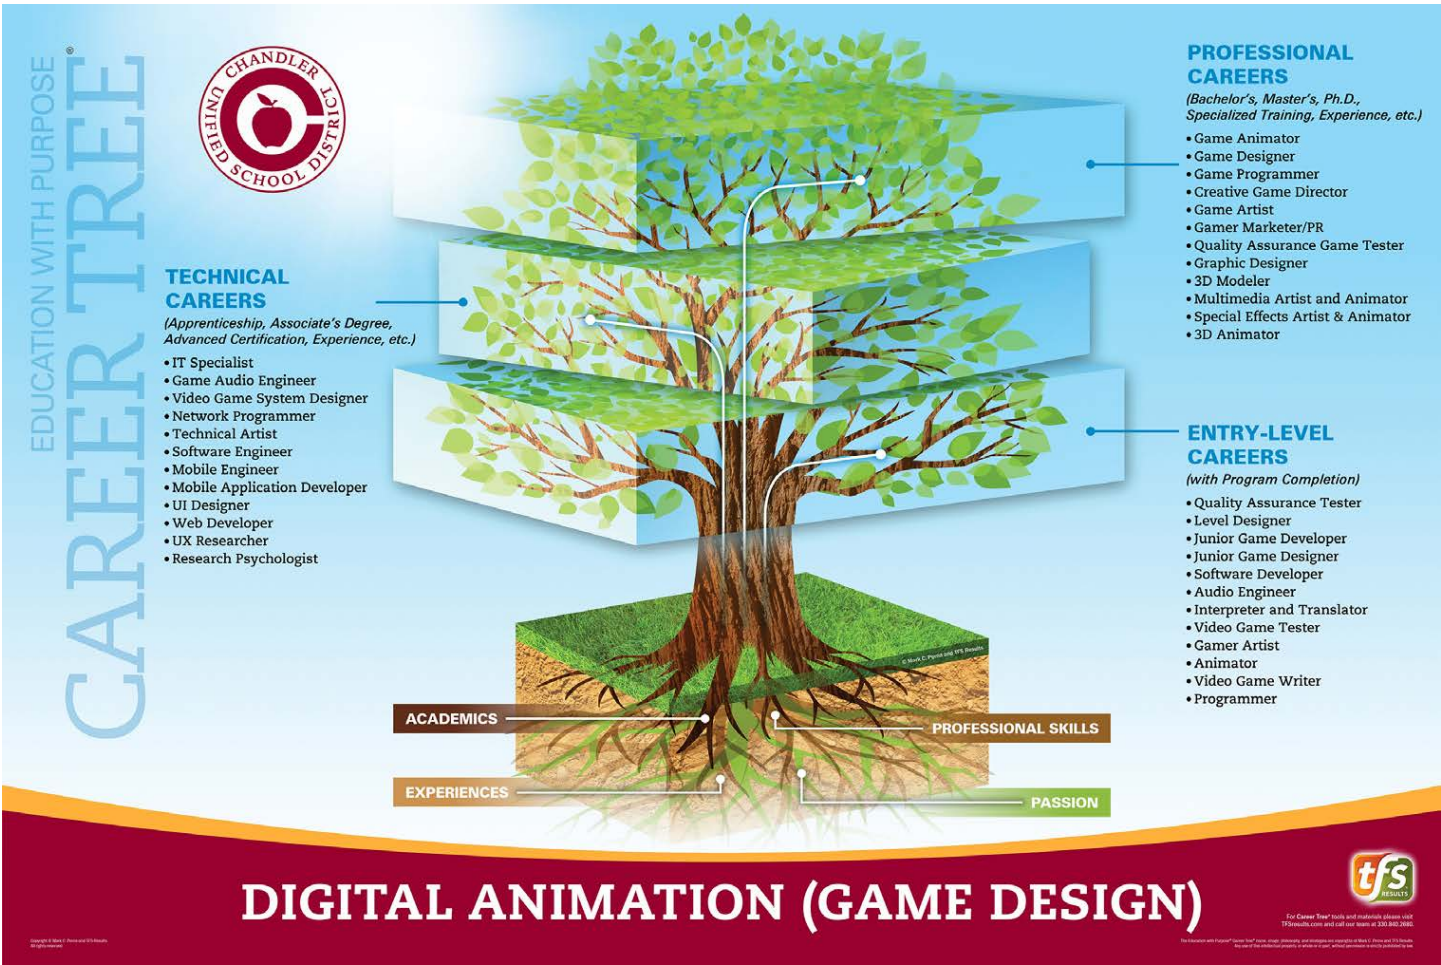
EDUCATION WITH PURPOSE
CAREER TREE®

CHANDLER UNIFIED SCHOOL DISTRICT

TECHNICAL CAREERS
(Apprenticeship, Associate's Degree, Advanced Certification, Experience, etc.)
• IT Specialist
• Game Audio Engineer
• Video Game System Designer
• Network Programmer
• Technical Artist
• Software Engineer
• Mobile Engineer
• Mobile Application Developer
• UI Designer
• Web Developer
• UX Researcher
• Research Psychologist

PROFESSIONAL CAREERS
(Bachelor's, Master's, Ph.D., Specialized Training, Experience, etc.)
• Game Animator
• Game Designer
• Game Programmer
• Creative Game Director
• Game Artist
• Gamer Marketer/PR
• Quality Assurance Game Tester
• Graphic Designer
• 3D Modeler
• Multimedia Artist and Animator
• Special Effects Artist & Animator
• 3D Animator

ENTRY-LEVEL CAREERS
(with Program Completion)
• Quality Assurance Tester
• Level Designer
• Junior Game Developer
• Junior Game Designer
• Software Developer
• Audio Engineer
• Interpreter and Translator
• Video Game Tester
• Gamer Artist
• Animator
• Video Game Writer
• Programmer

© Mark C. Perna and TFS Results

ACADEMICS
PROFESSIONAL SKILLS
EXPERIENCES
PASSION

DIGITAL ANIMATION (GAME DESIGN)

tfs RESULTS

For Career Tree® tools and materials please visit TFSresults.com and call our team at 330.840.2680.

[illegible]

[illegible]